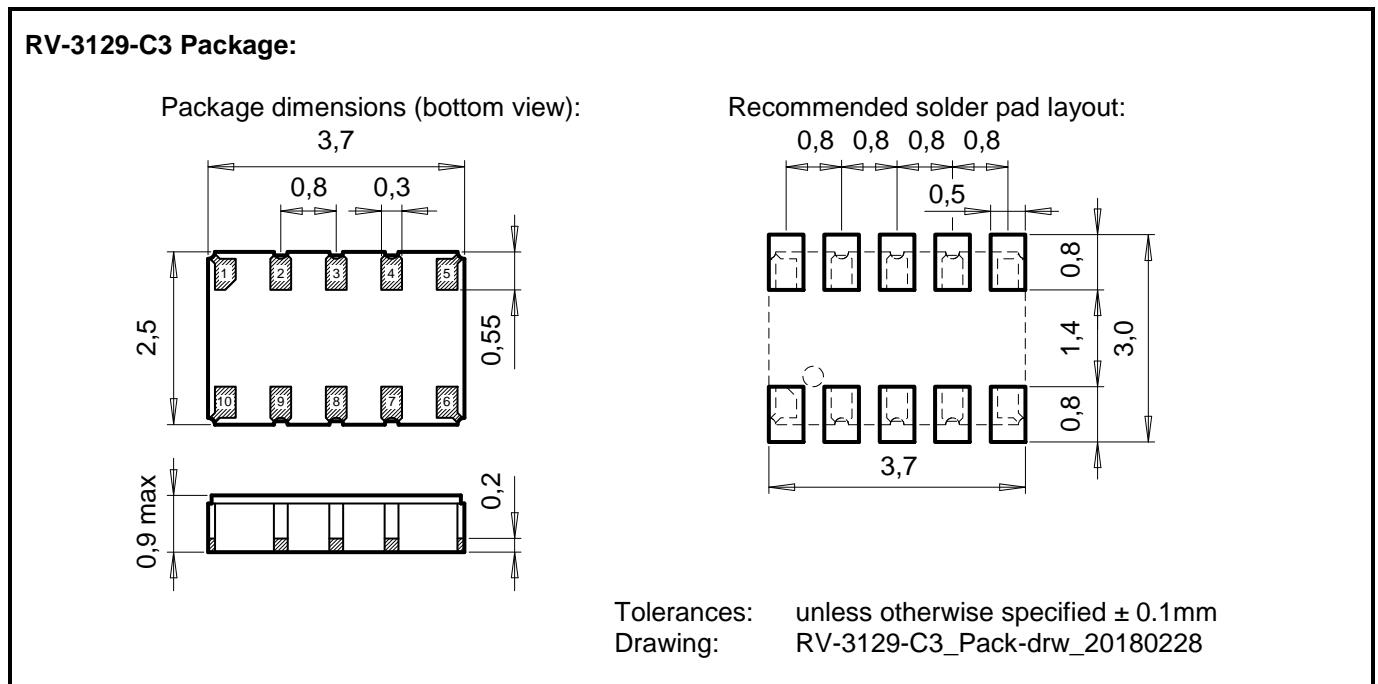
**RV-3129-C3 Package:**

Package dimensions (bottom view):

3,7

0,8 0,3

1 2 3 4 5

2,5

0,55

10 9 8 7 6

0,9 max

0,2

Recommended solder pad layout:

0,8 0,8 0,8 0,8

0,5

0,8

1,4

3,0

0,8

3,7

Tolerances: unless otherwise specified ± 0.1mm
Drawing: RV-3129-C3_Pack-drw_20180228